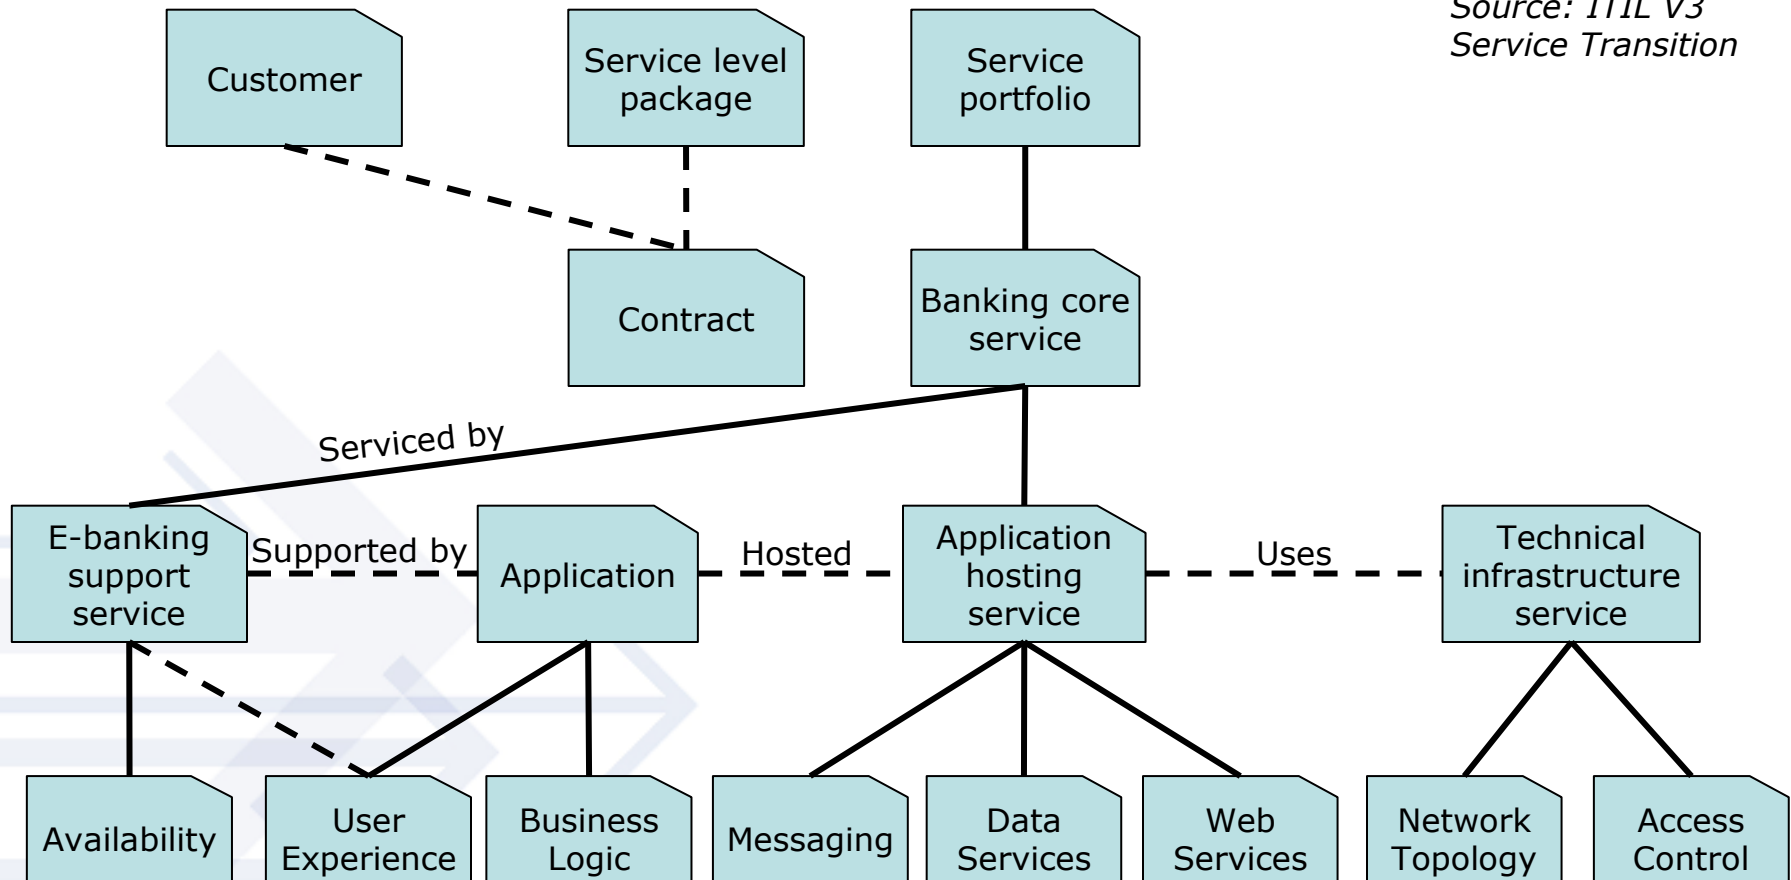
Source: ITIL V3
Service Transition

Customer

Service level package

Service portfolio

Contract

Banking core service

Serviced by

E-banking support service

Supported by

Application

Hosted

Application hosting service

Uses

Technical infrastructure service

Availability

User Experience

Business Logic

Messaging

Data Services

Web Services

Network Topology

Access Control